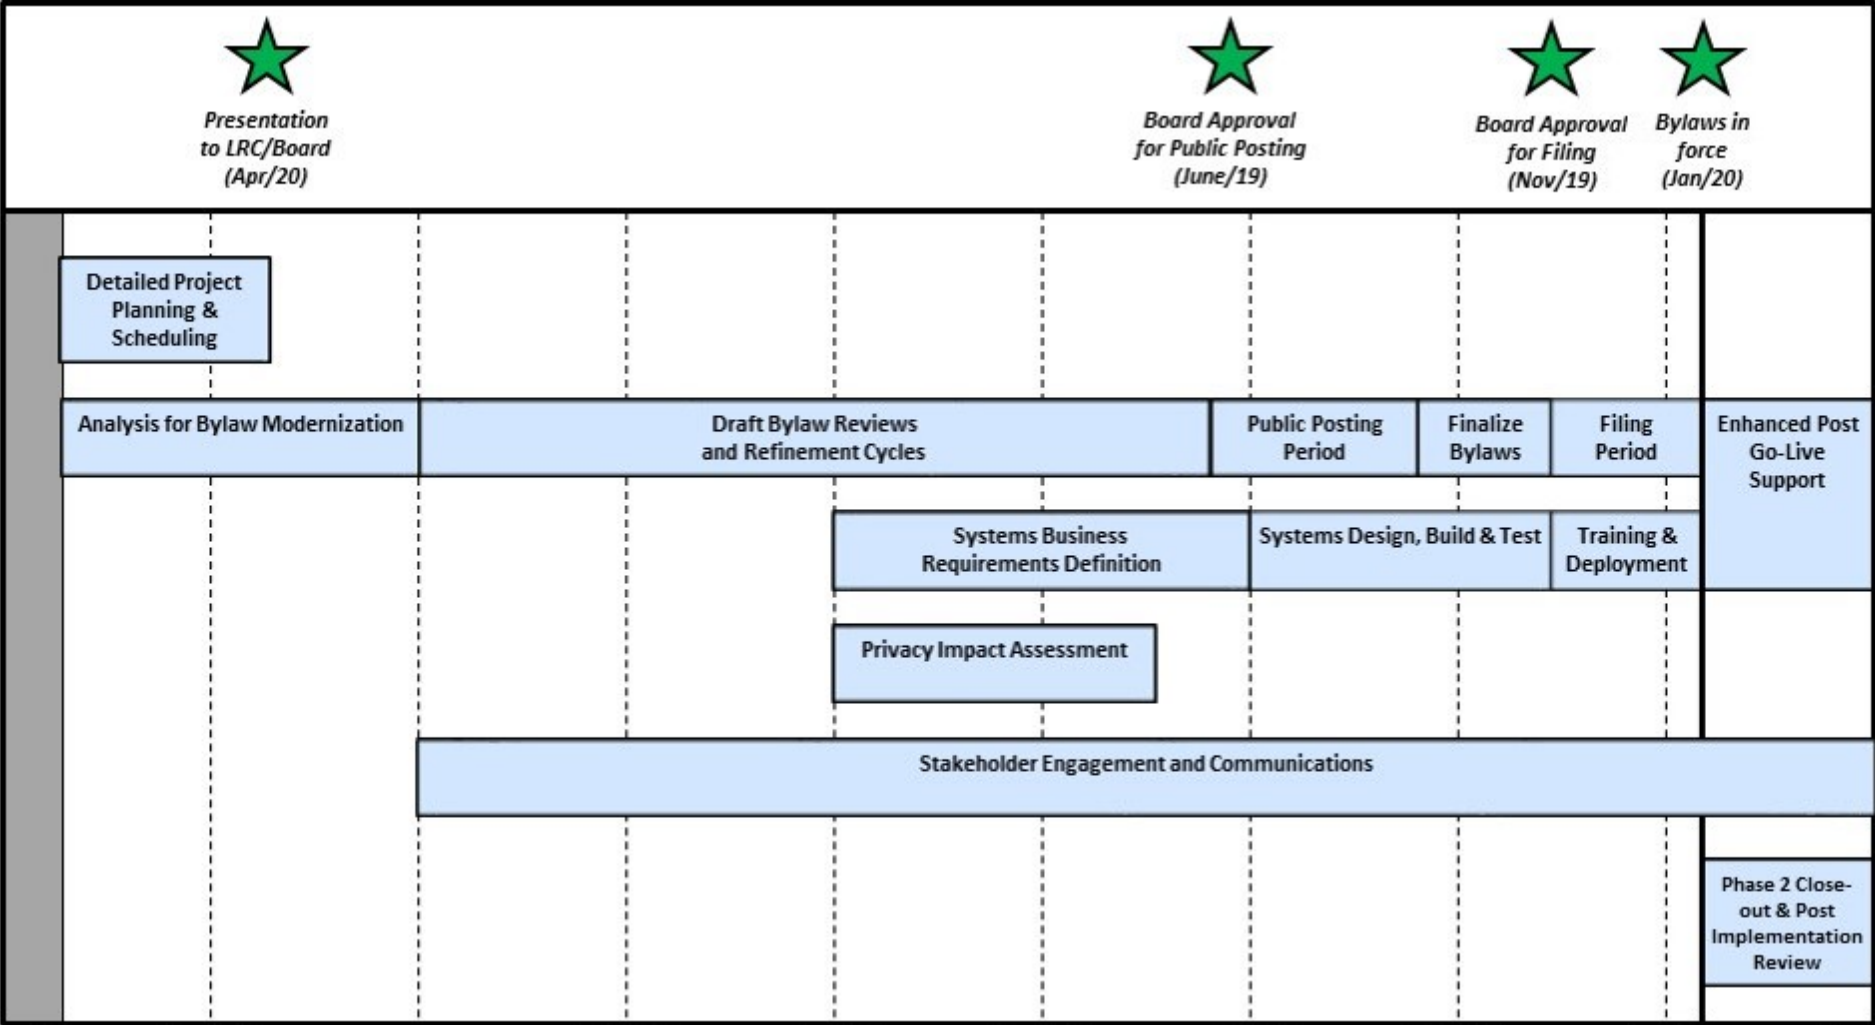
Presentation to LRC/Board (Apr/20)

Board Approval for Public Posting (June/19)

Board Approval for Filing (Nov/19)

Bylaws in force (Jan/20)

Detailed Project Planning & Scheduling

Analysis for Bylaw Modernization

Draft Bylaw Reviews and Refinement Cycles

Public Posting Period

Finalize Bylaws

Filing Period

Enhanced Post Go-Live Support

Systems Business Requirements Definition

Systems Design, Build & Test

Training & Deployment

Privacy Impact Assessment

Stakeholder Engagement and Communications

Phase 2 Close-out & Post Implementation Review